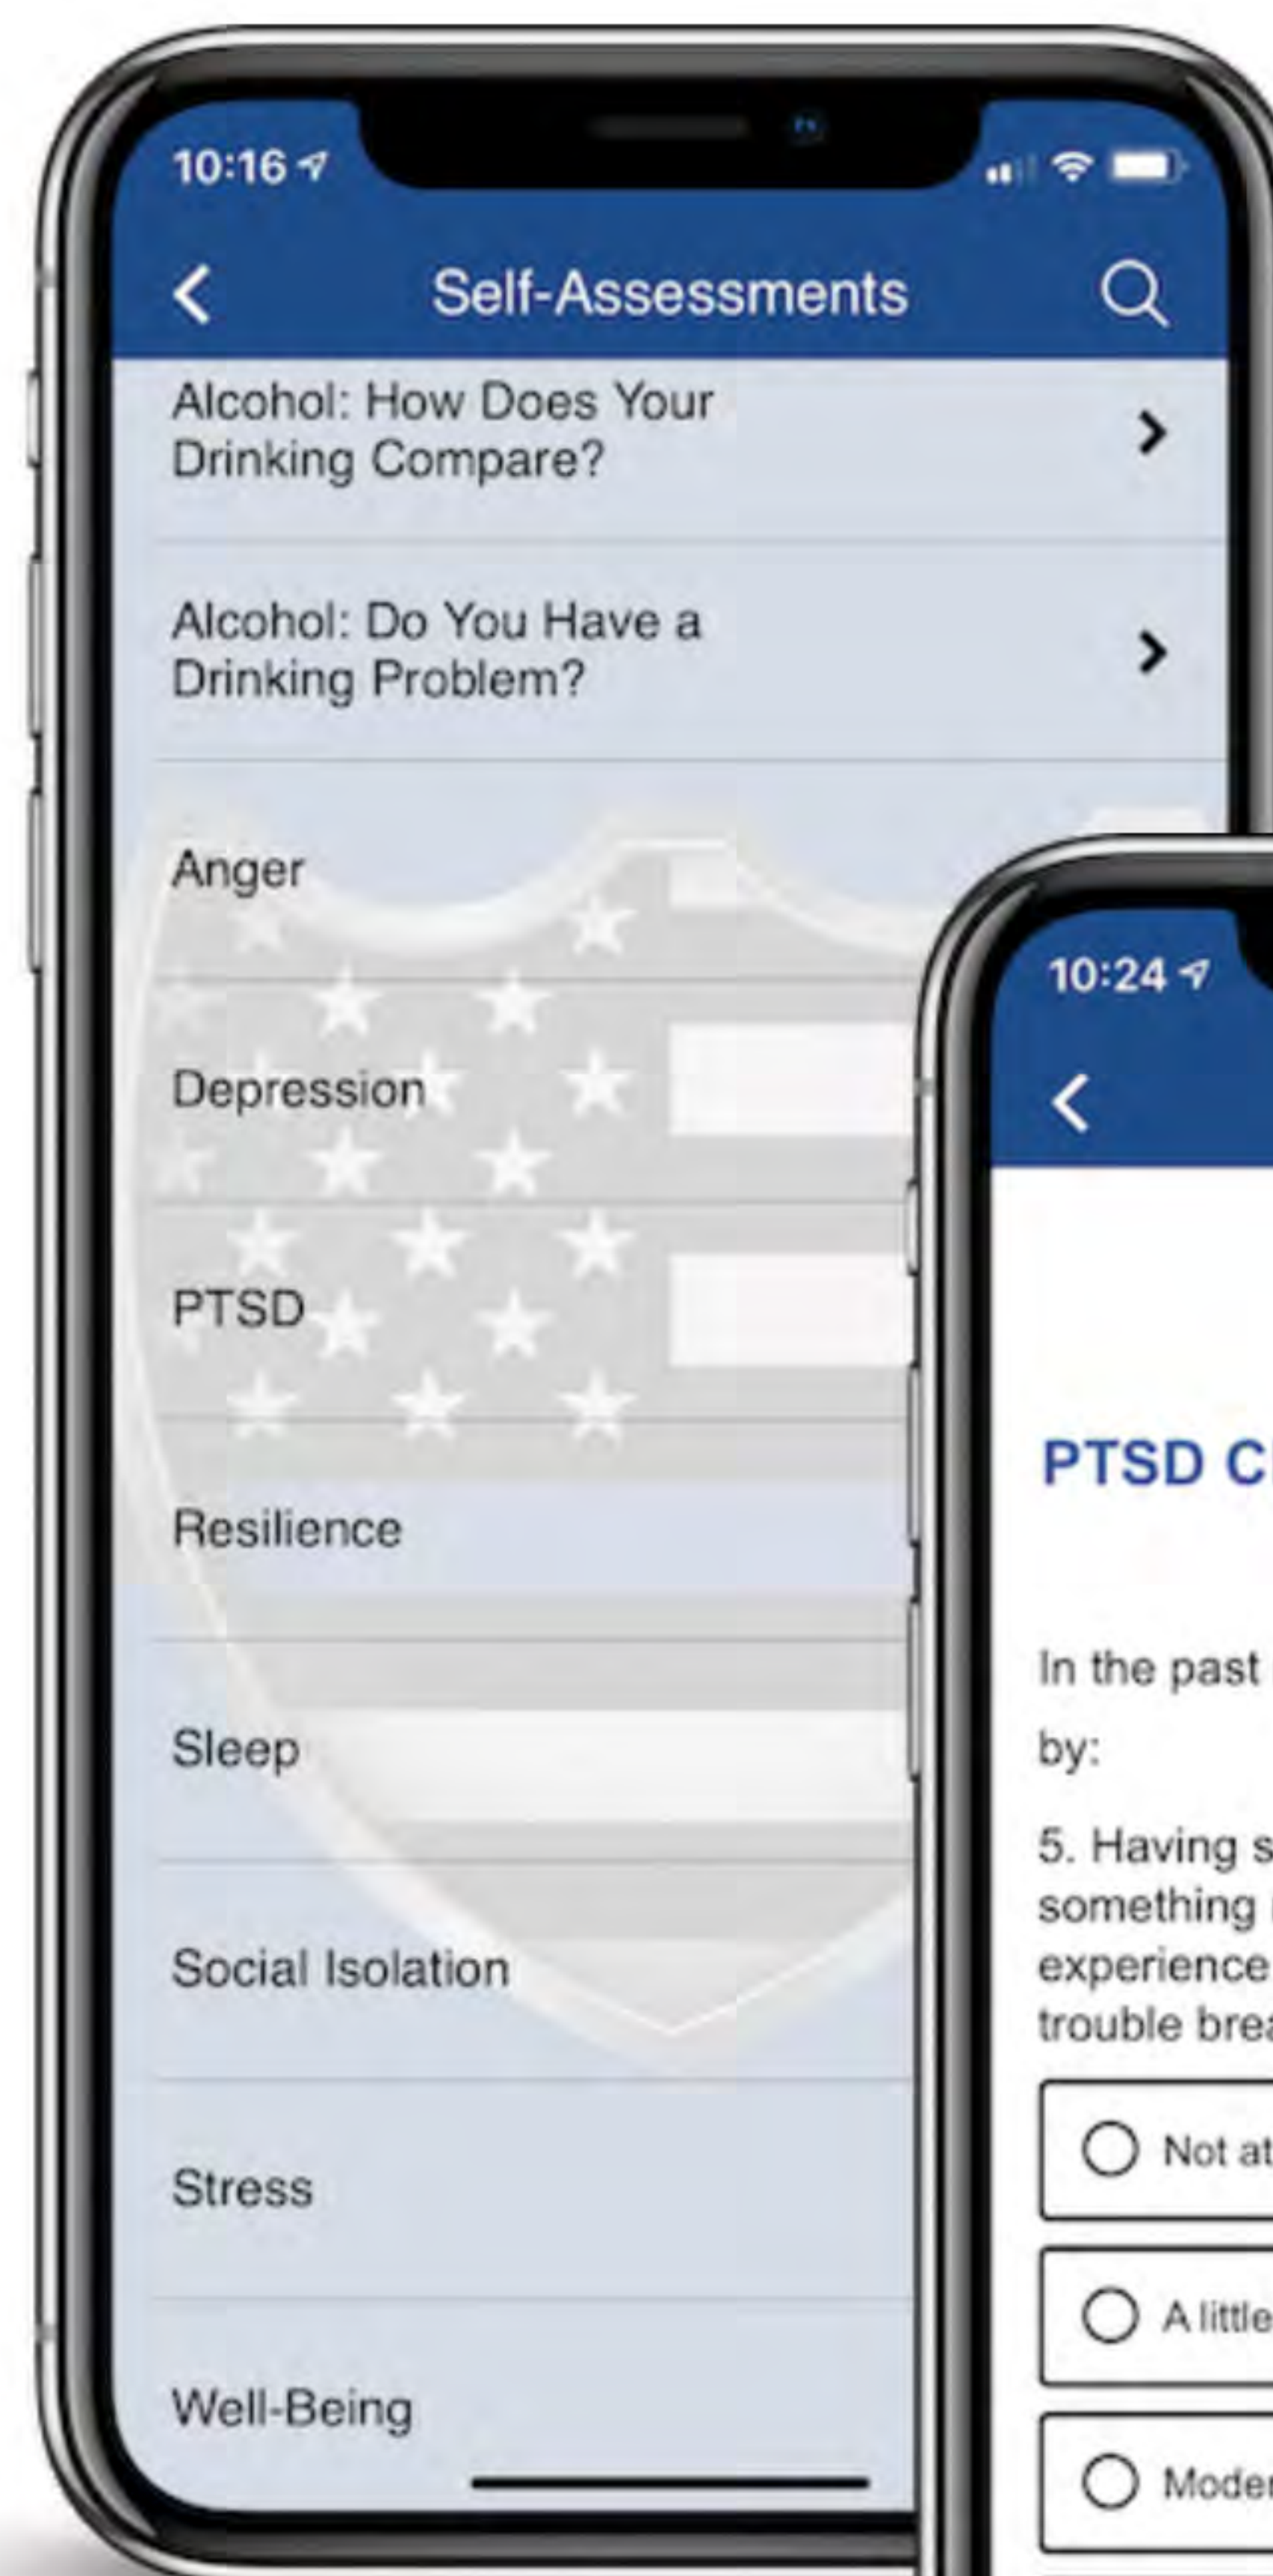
10:16

Self-Assessments

Alcohol: How Does Your Drinking Compare?

Alcohol: Do You Have a Drinking Problem?

Anger

Depression

PTSD

Resilience

Sleep

Social Isolation

Stress

Well-Being

10:24

PTSD C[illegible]

In the past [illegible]

by:

5. Having s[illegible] something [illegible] experience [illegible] trouble brea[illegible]

Not at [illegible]

A little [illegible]

Moder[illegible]